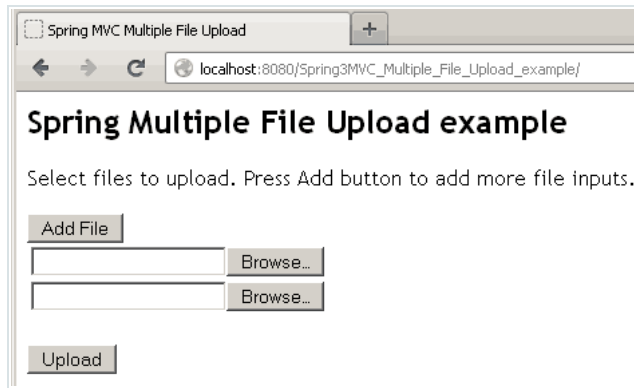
Spring MVC Multiple File Upload

+

localhost:8080/Spring3MVC_Multiple_File_Upload_example/

Spring Multiple File Upload example

Select files to upload. Press Add button to add more file inputs.

Add File

Browse...

Browse...

Upload